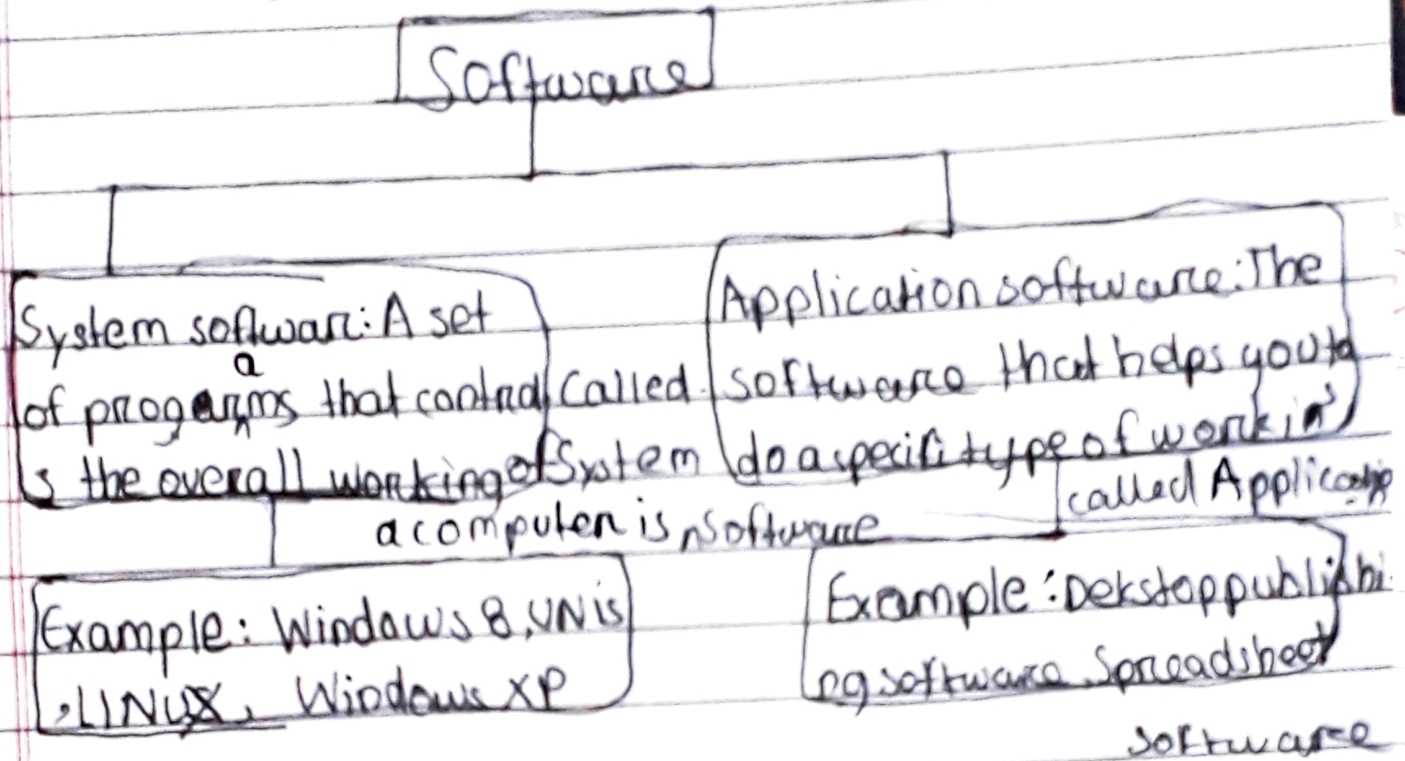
Software

System sofwar: A set of progarms that control a the overall working of a computer is called System Software

Application software: The software that helps you to do a specific type of work is called Application

Example: Windows 8, UNIX, LINUX, Windows XP

Example: Dekstop publishing software, Spreadsheet software